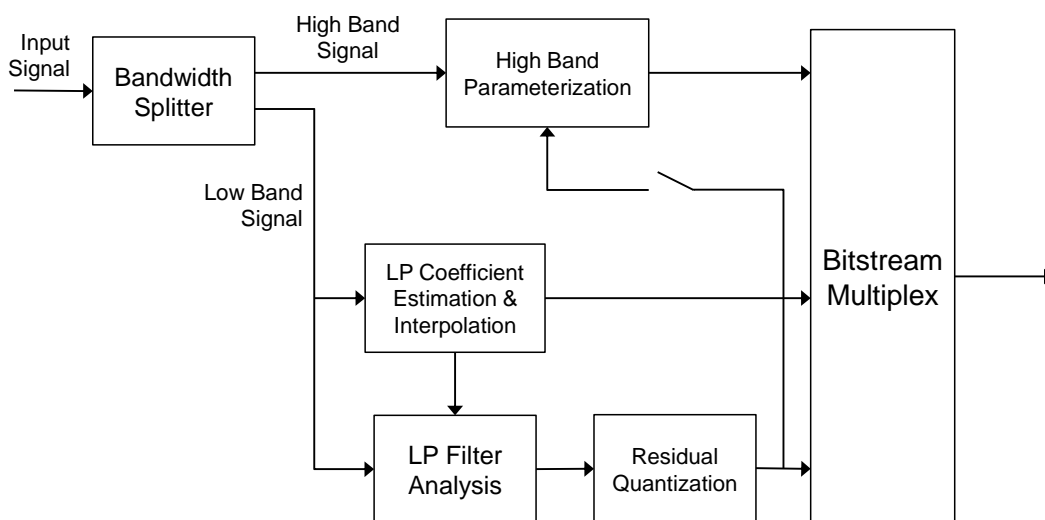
Input Signal

Bandwidth Splitter

High Band Signal

High Band Parameterization

Low Band Signal

LP Coefficient Estimation & Interpolation

Bitstream Multiplex

LP Filter Analysis

Residual Quantization